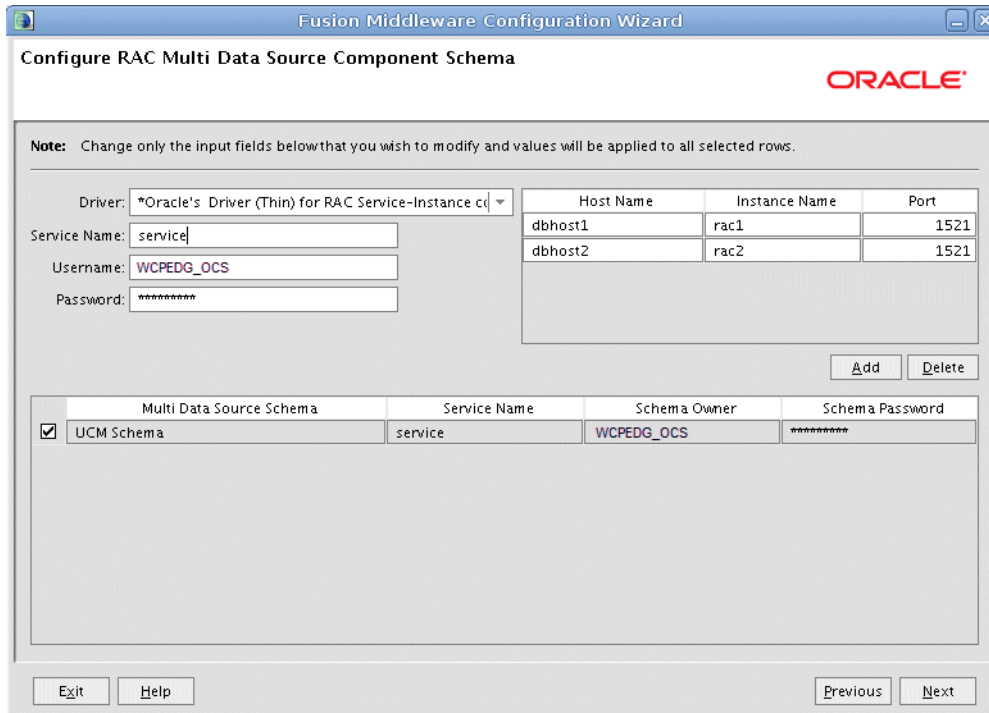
Fusion Middleware Configuration Wizard

Configure RAC Multi Data Source Component Schema

ORACLE

Note: Change only the input fields below that you wish to modify and values will be applied to all selected rows.

Driver: *Oracle's Driver (Thin) for RAC Service-Instance c

Service Name: service

Username: WCPEDG_OCS

Password: **********

| Host Name | Instance Name | Port |
|---|---|---|
| dbhost1 | rac1 | 1521 |
| dbhost2 | rac2 | 1521 |

Add Delete

| | Multi Data Source Schema | Service Name | Schema Owner | Schema Password |
|---|---|---|---|---|
| ☑ | UCM Schema | service | WCPEDG_OCS | ********** |

Exit Help Previous Next